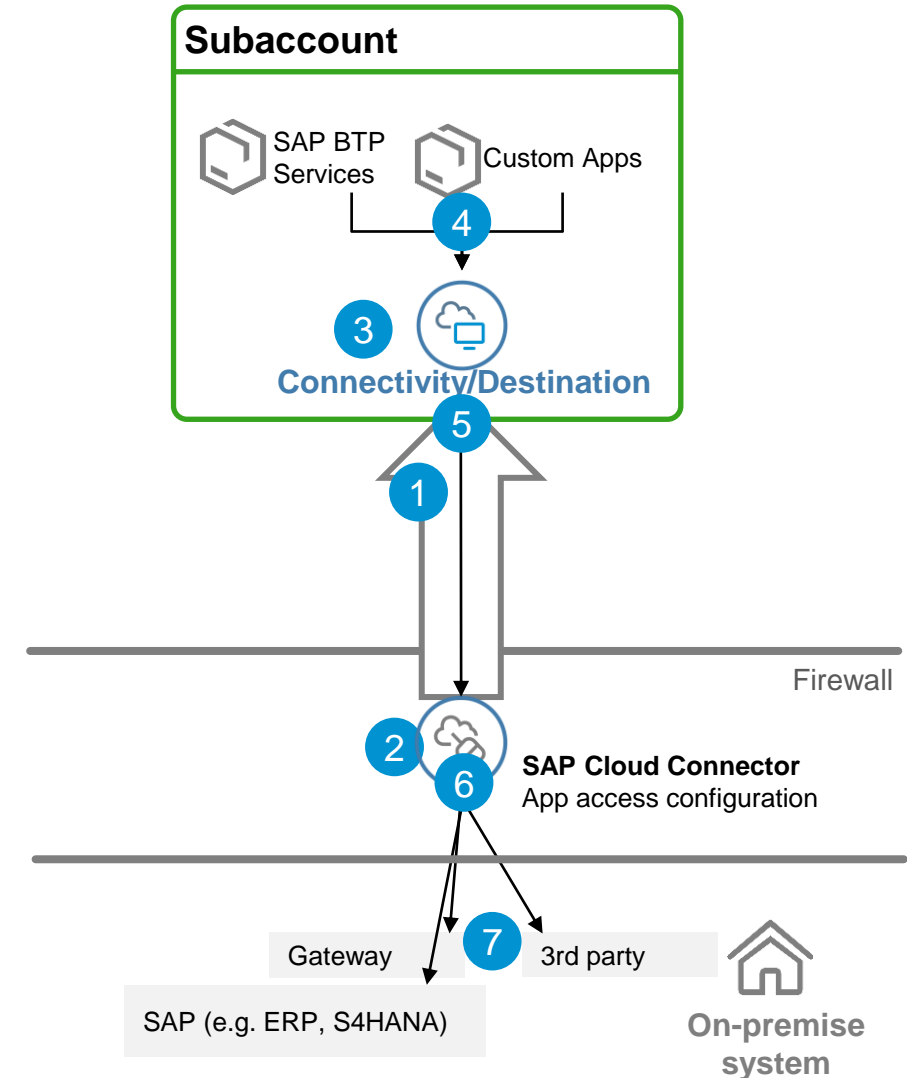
Subaccount

SAP BTP Services

Custom Apps

4

3

Connectivity/Destination

5

1

Firewall

2

SAP Cloud Connector
App access configuration

6

7

Gateway

3rd party

SAP (e.g. ERP, S4HANA)

On-premise system